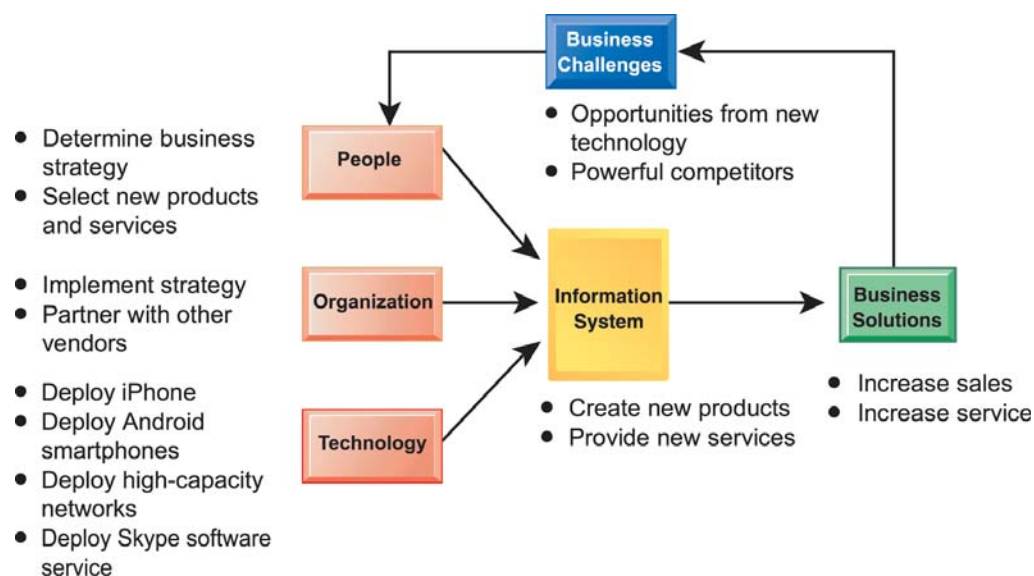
Business Challenges

• Opportunities from new technology
• Powerful competitors

• Determine business strategy
• Select new products and services

People

• Implement strategy
• Partner with other vendors

Organization

• Deploy iPhone
• Deploy Android smartphones
• Deploy high-capacity networks
• Deploy Skype software service

Technology

Information System

• Create new products
• Provide new services

Business Solutions

• Increase sales
• Increase service